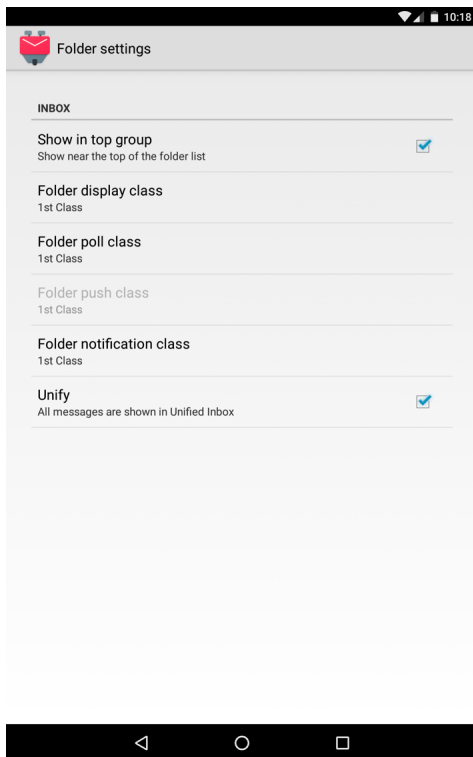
10:18

Folder settings

INBOX

Show in top group
Show near the top of the folder list

Folder display class
1st Class

Folder poll class
1st Class

Folder push class
1st Class

Folder notification class
1st Class

Unify
All messages are shown in Unified Inbox